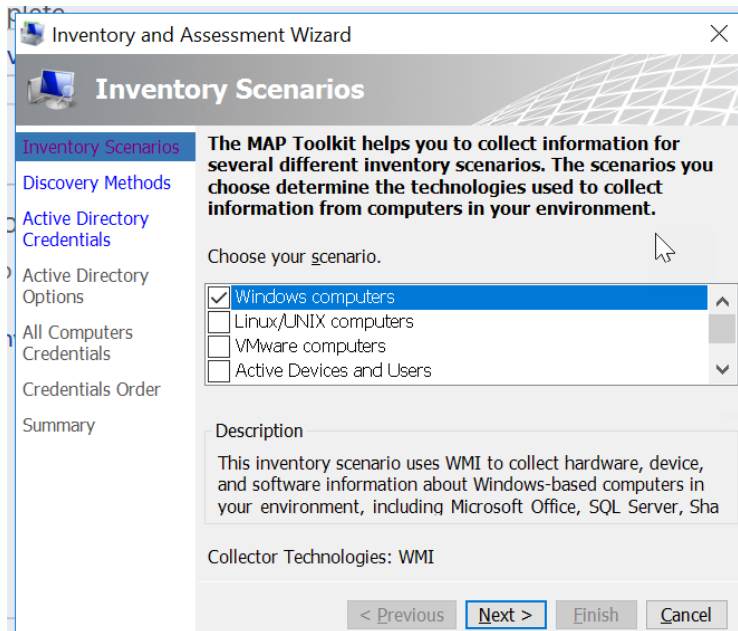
Inventory and Assessment Wizard

Inventory Scenarios

Inventory Scenarios
Discovery Methods
Active Directory Credentials
Active Directory Options
All Computers Credentials
Credentials Order
Summary

The MAP Toolkit helps you to collect information for several different inventory scenarios. The scenarios you choose determine the technologies used to collect information from computers in your environment.

Choose your scenario.

Windows computers
Linux/UNIX computers
VMware computers
Active Devices and Users

Description

This inventory scenario uses WMI to collect hardware, device, and software information about Windows-based computers in your environment, including Microsoft Office, SQL Server, Sha

Collector Technologies: WMI

< Previous Next > Finish Cancel